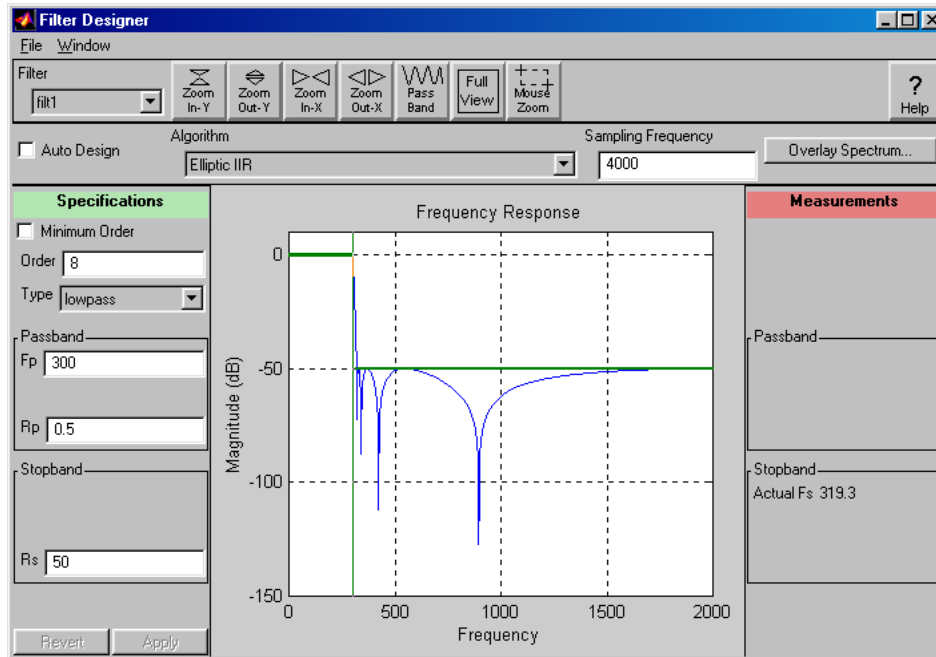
Filter Designer

File Window

Filter

filt1

Zoom In-Y

Zoom Out-Y

Zoom In-X

Zoom Out-X

Pass Band

Full View

Mouse Zoom

?
Help

Auto Design

Algorithm

Elliptic IIR

Sampling Frequency

4000

Overlay Spectrum...

Specifications

Minimum Order

Order 8

Type lowpass

Passband

Fp 300

Rp 0.5

Stopband

Rs 50

Revert

Apply

Frequency Response

0

-50

-100

-150

Magnitude (dB)

0

500

1000

1500

2000

Frequency

Measurements

Passband

Stopband

Actual Fs 319.3